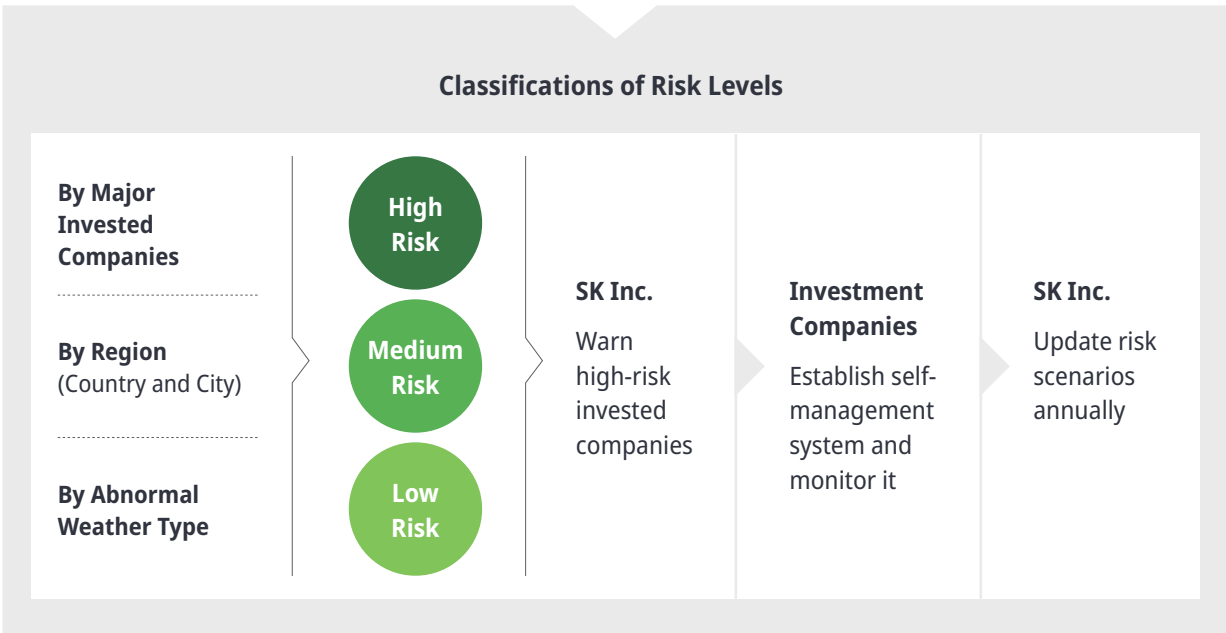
Classifications of Risk Levels

By Major Invested Companies

By Region (Country and City)

By Abnormal Weather Type

High Risk

Medium Risk

Low Risk

SK Inc.

Warn high-risk invested companies

Investment Companies

Establish self-management system and monitor it

SK Inc.

Update risk scenarios annually